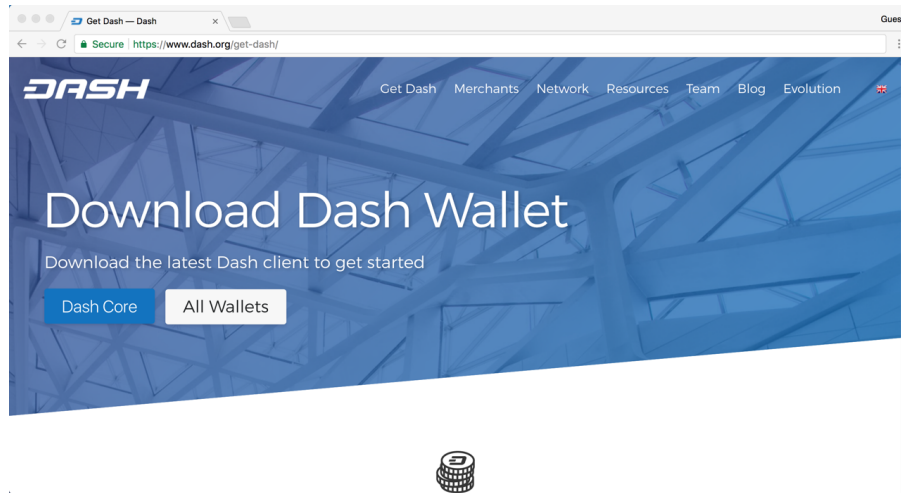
Get Dash — Dash
×
Gues
Secure https://www.dash.org/get-dash/

DASH
Get Dash Merchants Network Resources Team Blog Evolution

Download Dash Wallet

Download the latest Dash client to get started

Dash Core All Wallets